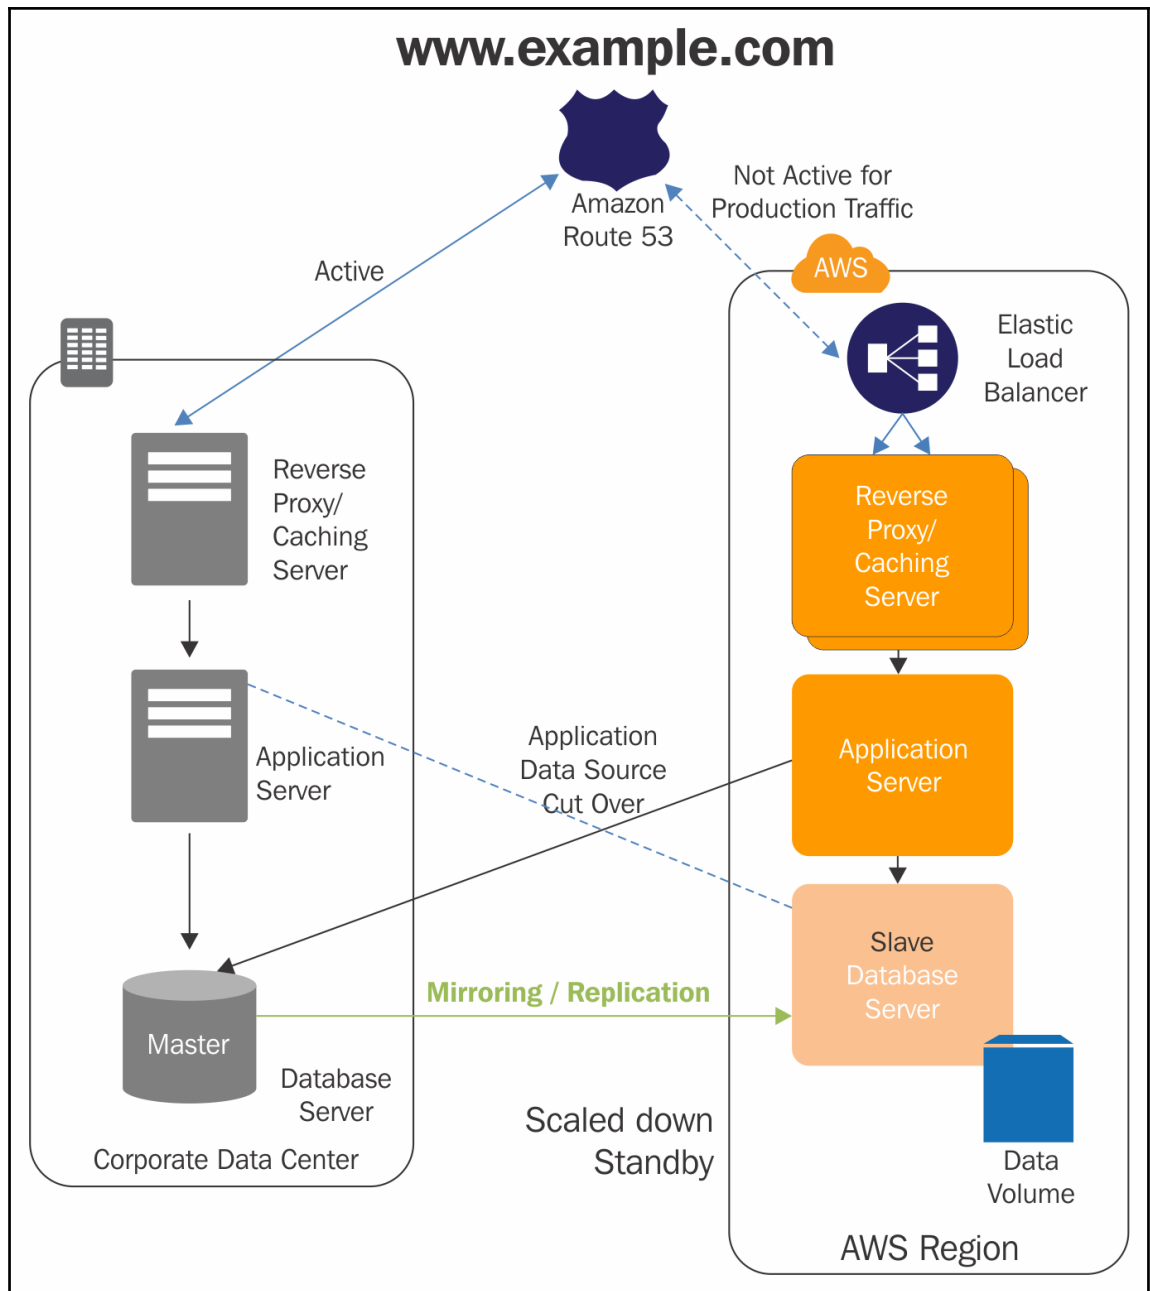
www.example.com

Amazon Route 53

Not Active for Production Traffic

Active

AWS

Elastic Load Balancer

Reverse Proxy/ Caching Server

Reverse Proxy/ Caching Server

Application Server

Application Data Source Cut Over

Application Server

Slave Database Server

Mirroring / Replication

Master

Database Server

Corporate Data Center

Scaled down Standby

Data Volume

AWS Region